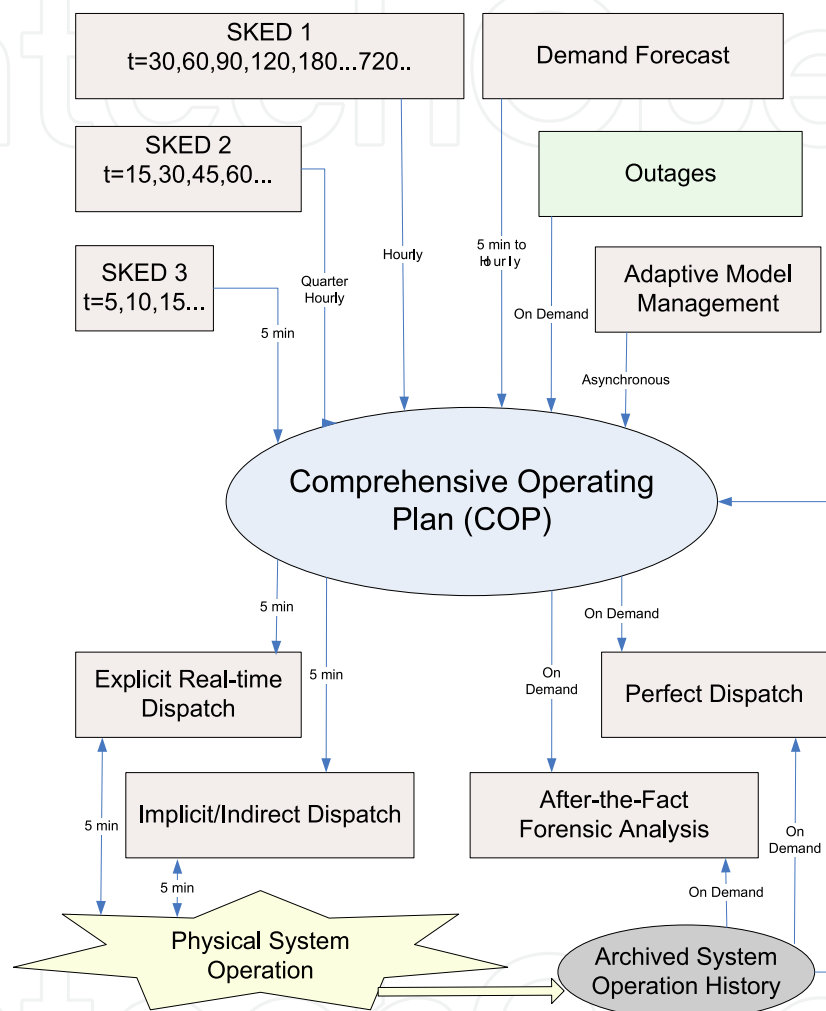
SKED 1
t=30,60,90,120,180...720..

Demand Forecast

SKED 2
t=15,30,45,60...

Outages

SKED 3
t=5,10,15...

Quarter Hourly

Hourly

5 min to Hourly

Adaptive Model Management

On Demand

5 min

Asynchronous

Comprehensive Operating Plan (COP)

5 min

On Demand

5 min

Explicit Real-time Dispatch

On Demand

Perfect Dispatch

Implicit/Indirect Dispatch

After-the-Fact Forensic Analysis

5 min

On Demand

5 min

On Demand

Physical System Operation

Archived System Operation History